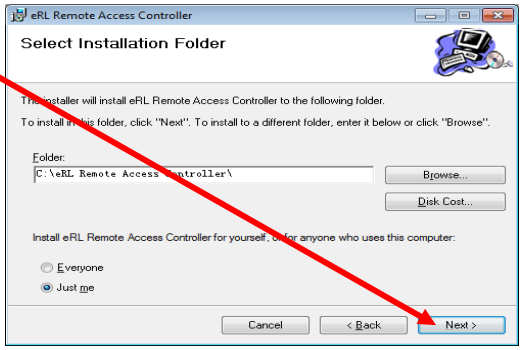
eRL Remote Access Controller

Select Installation Folder

The installer will install eRL Remote Access Controller to the following folder.

To install in this folder, click "Next". To install to a different folder, enter it below or click "Browse".

Folder:
C:\eRL Remote Access Controller\

Browse...

Disk Cost...

Install eRL Remote Access Controller for yourself, or for anyone who uses this computer:

Everyone

Just me

Cancel

< Back

Next >